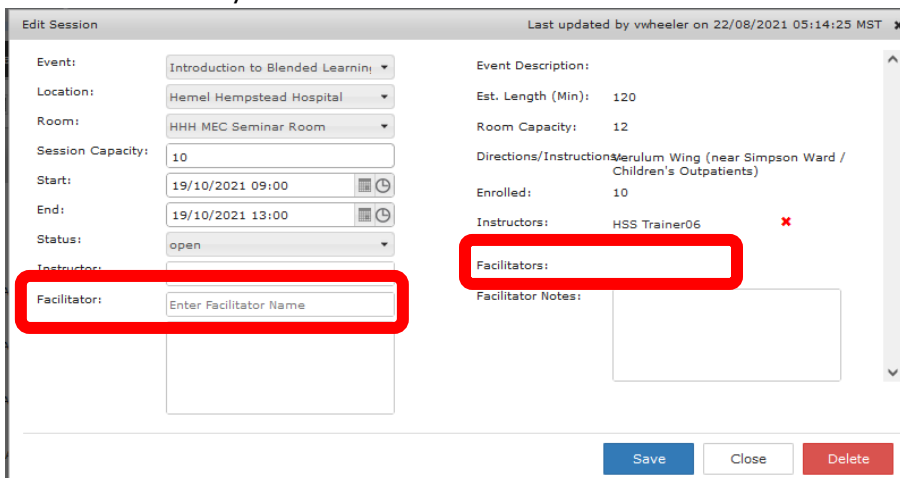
Edit Session

Last updated by vwheeler on 22/08/2021 05:14:25 MST

Event: Introduction to Blended Learnin

Location: Hemel Hempstead Hospital

Room: HHH MEC Seminar Room

Session Capacity: 10

Start: 19/10/2021 09:00

End: 19/10/2021 13:00

Status: open

Instructor:

Facilitator: Enter Facilitator Name

Event Description:

Est. Length (Min): 120

Room Capacity: 12

Directions/Instructions: Verulum Wing (near Simpson Ward / Children's Outpatients)

Enrolled: 10

Instructors: HSS Trainer06

Facilitators:

Facilitator Notes:

Save

Close

Delete